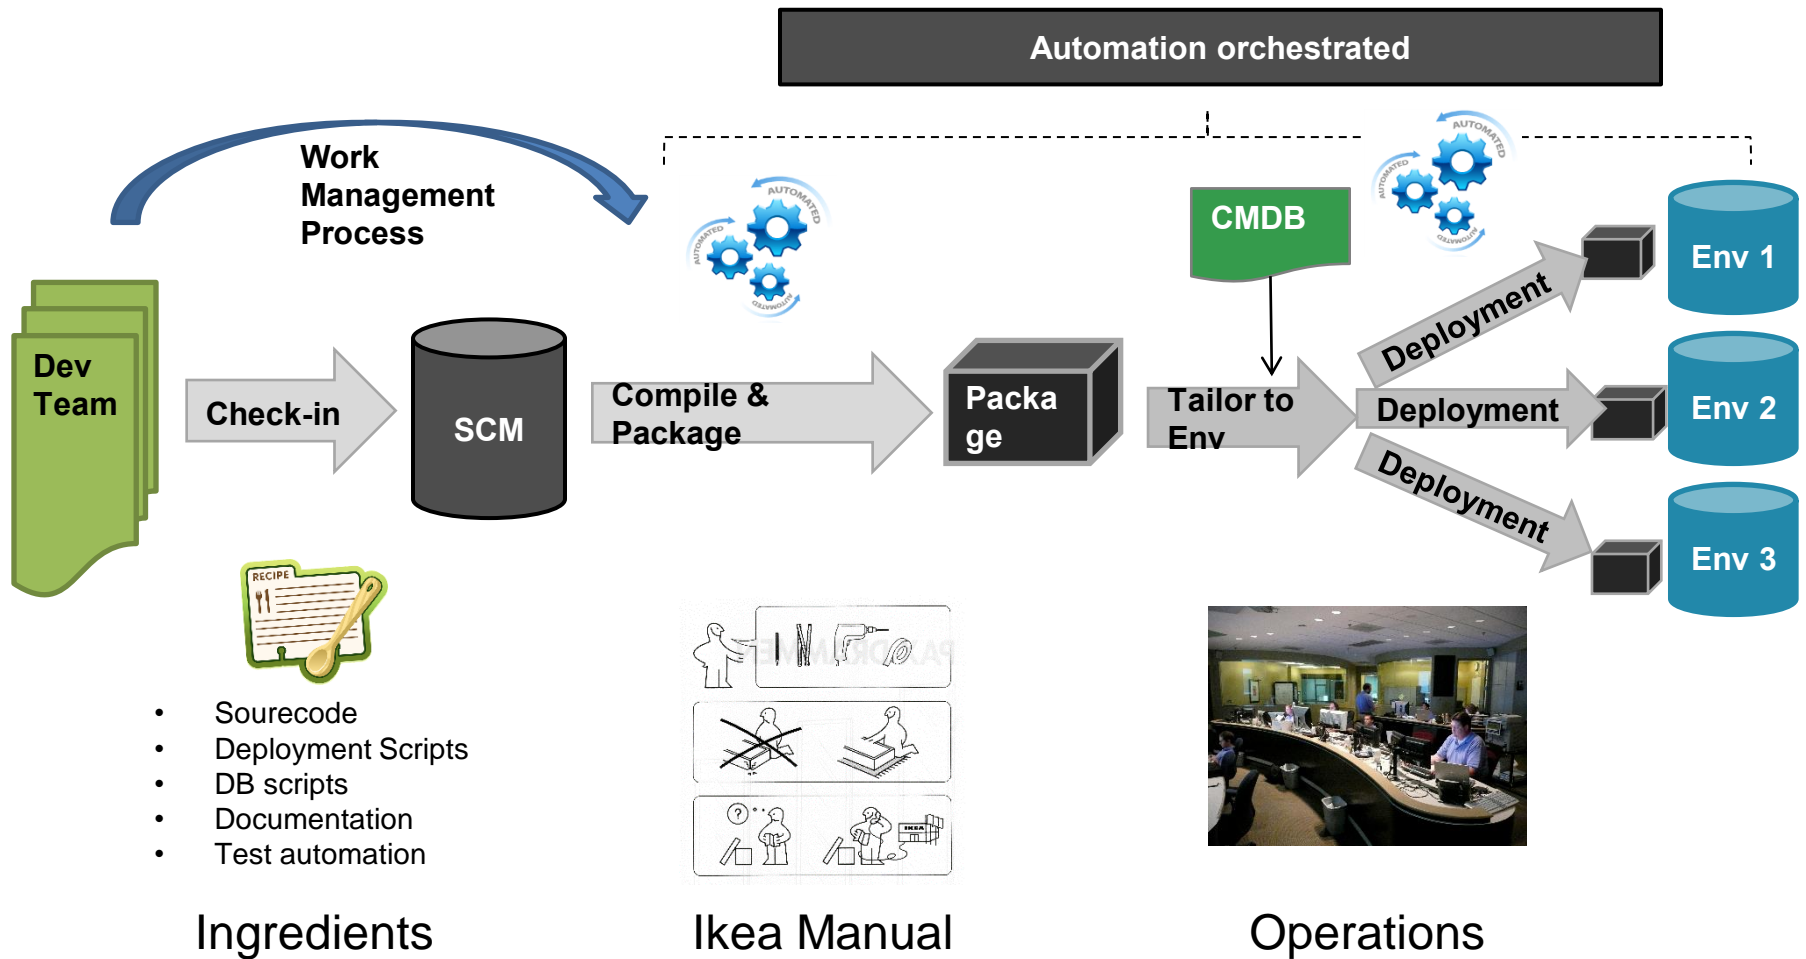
Automation orchestrated

Work Management Process

AUTOMATED

AUTOMATED

CMDB

Dev Team

Check-in

SCM

Compile & Package

Packa ge

Tailor to Env

Deployment

Deployment

Deployment

Env 1

Env 2

Env 3

RECIPE

- Sourecode
- Deployment Scripts
- DB scripts
- Documentation
- Test automation

IKEA

Ingredients

Ikea Manual

Operations